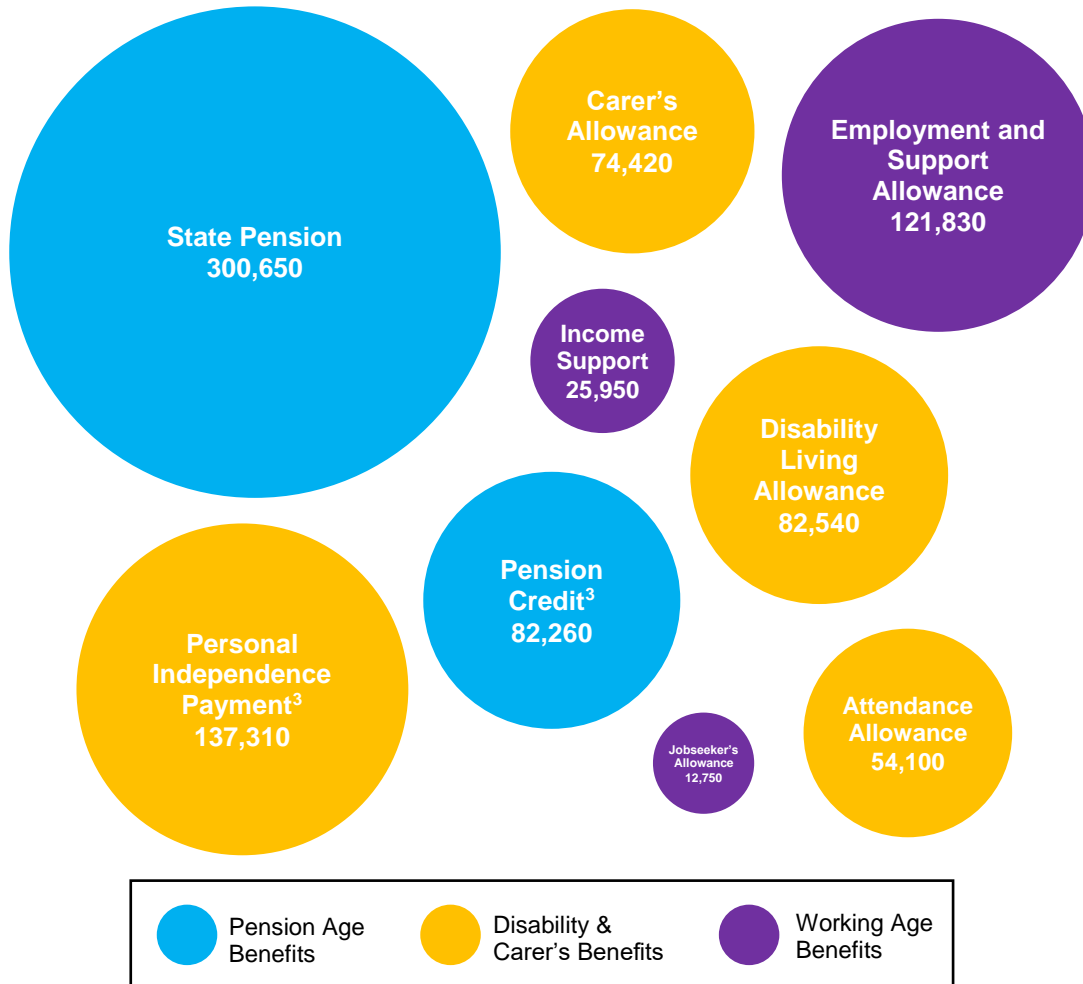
State Pension
300,650

Carer's Allowance
74,420

Employment and Support Allowance
121,830

Income Support
25,950

Disability Living Allowance
82,540

Pension Credit$^3$
82,260

Personal Independence Payment$^3$
137,310

Jobseeker's Allowance
12,750

Attendance Allowance
54,100

Pension Age Benefits

Disability & Carer's Benefits

Working Age Benefits